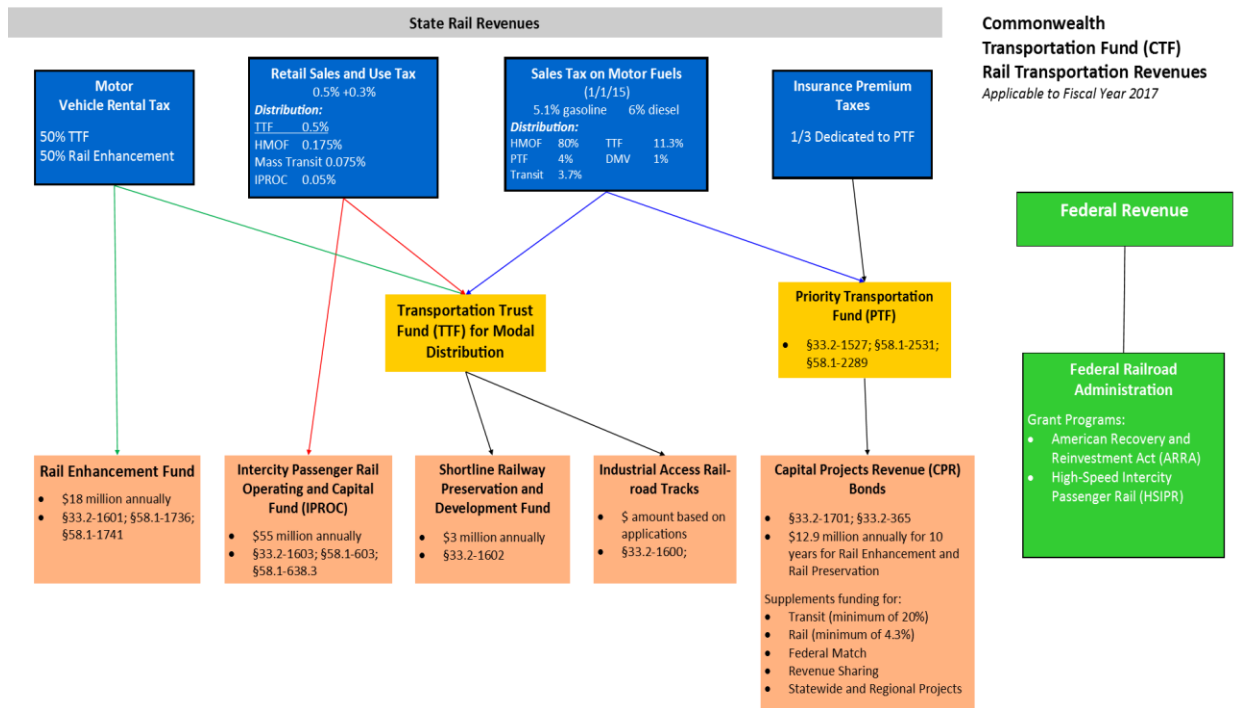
State Rail Revenues

Commonwealth Transportation Fund (CTF) Rail Transportation Revenues
Applicable to Fiscal Year 2017

Motor Vehicle Rental Tax
50% TTF
50% Rail Enhancement

Retail Sales and Use Tax
0.5% +0.3%
Distribution:
TTF 0.5%
HMOF 0.175%
Mass Transit 0.075%
IPROC 0.05%

Sales Tax on Motor Fuels
(1/1/15)
5.1% gasoline 6% diesel
Distribution:
HMOF 80% TTF 11.3%
PTF 4% DMV 1%
Transit 3.7%

Insurance Premium Taxes
1/3 Dedicated to PTF

Federal Revenue

Transportation Trust Fund (TTF) for Modal Distribution

Priority Transportation Fund (PTF)
• §33.2-1527; §58.1-2531; §58.1-2289

Federal Railroad Administration
Grant Programs:
• American Recovery and Reinvestment Act (ARRA)
• High-Speed Intercity Passenger Rail (HSIPR)

Rail Enhancement Fund
• $18 million annually
• §33.2-1601; §58.1-1736; §58.1-1741

Intercity Passenger Rail Operating and Capital Fund (IPROC)
• $55 million annually
• §33.2-1603; §58.1-603; §58.1-638.3

Shortline Railway Preservation and Development Fund
• $3 million annually
• §33.2-1602

Industrial Access Railroad Tracks
• $ amount based on applications
• §33.2-1600;

Capital Projects Revenue (CPR) Bonds
• §33.2-1701; §33.2-365
• $12.9 million annually for 10 years for Rail Enhancement and Rail Preservation
Supplements funding for:
• Transit (minimum of 20%)
• Rail (minimum of 4.3%)
• Federal Match
• Revenue Sharing
• Statewide and Regional Projects